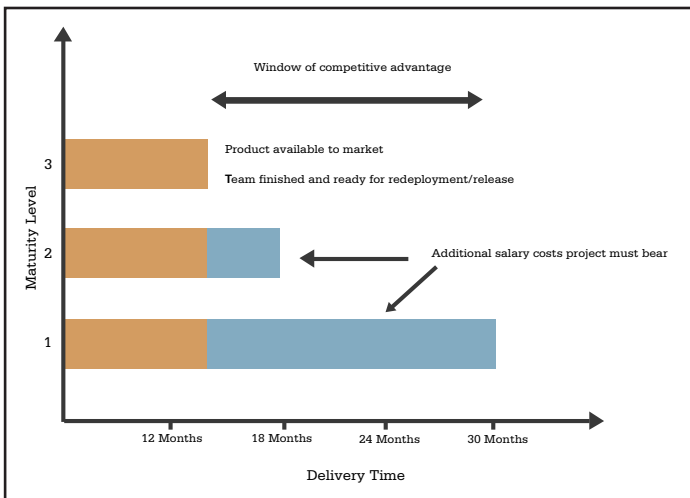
Window of competitive advantage

Product available to market

Team finished and ready for redeployment/release

Additional salary costs project must bear

Maturity Level

3

2

1

12 Months

18 Months

24 Months

30 Months

Delivery Time